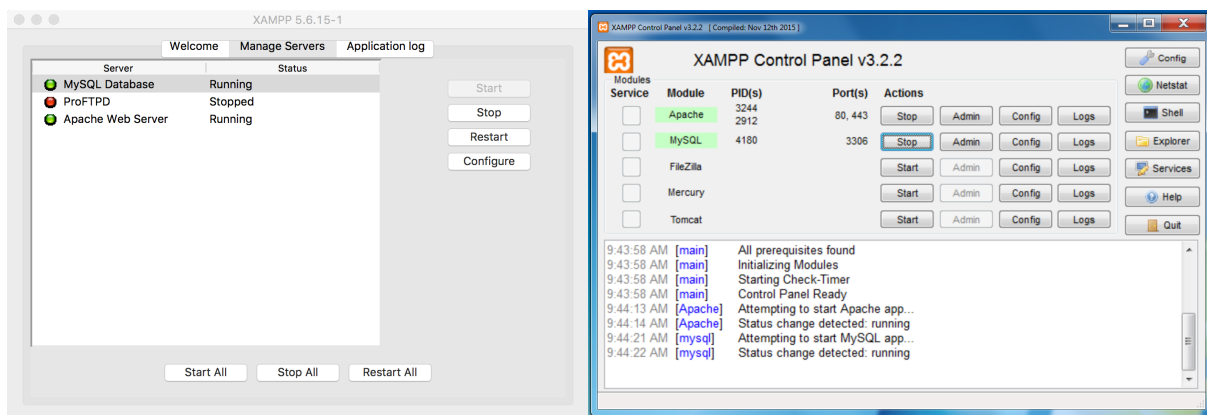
XAMPP 5.6.15-1

Welcome | Manage Servers | Application log

| Server | Status |
|---|---|
| MySQL Database | Running |
| ProFTPD | Stopped |
| Apache Web Server | Running |

Start
Stop
Restart
Configure

Start All
Stop All
Restart All

XAMPP Control Panel v3.2.2 [ Compiled: Nov 12th 2015 ]

XAMPP Control Panel v3.2.2

Config
Netstat
Shell
Explorer
Services
Help
Quit

Modules

| Service | Module | PID(s) | Port(s) | Actions | | | |
|---|---|---|---|---|---|---|---|
| | Apache | 3244 2912 | 80, 443 | Stop | Admin | Config | Logs |
| | MySQL | 4180 | 3306 | Stop | Admin | Config | Logs |
| | FileZilla | | | Start | Admin | Config | Logs |
| | Mercury | | | Start | Admin | Config | Logs |
| | Tomcat | | | Start | Admin | Config | Logs |

9:43:58 AM [main] All prerequisites found
9:43:58 AM [main] Initializing Modules
9:43:58 AM [main] Starting Check-Timer
9:43:58 AM [main] Control Panel Ready
9:44:13 AM [Apache] Attempting to start Apache app...
9:44:14 AM [Apache] Status change detected: running
9:44:21 AM [mysql] Attempting to start MySQL app...
9:44:22 AM [mysql] Status change detected: running